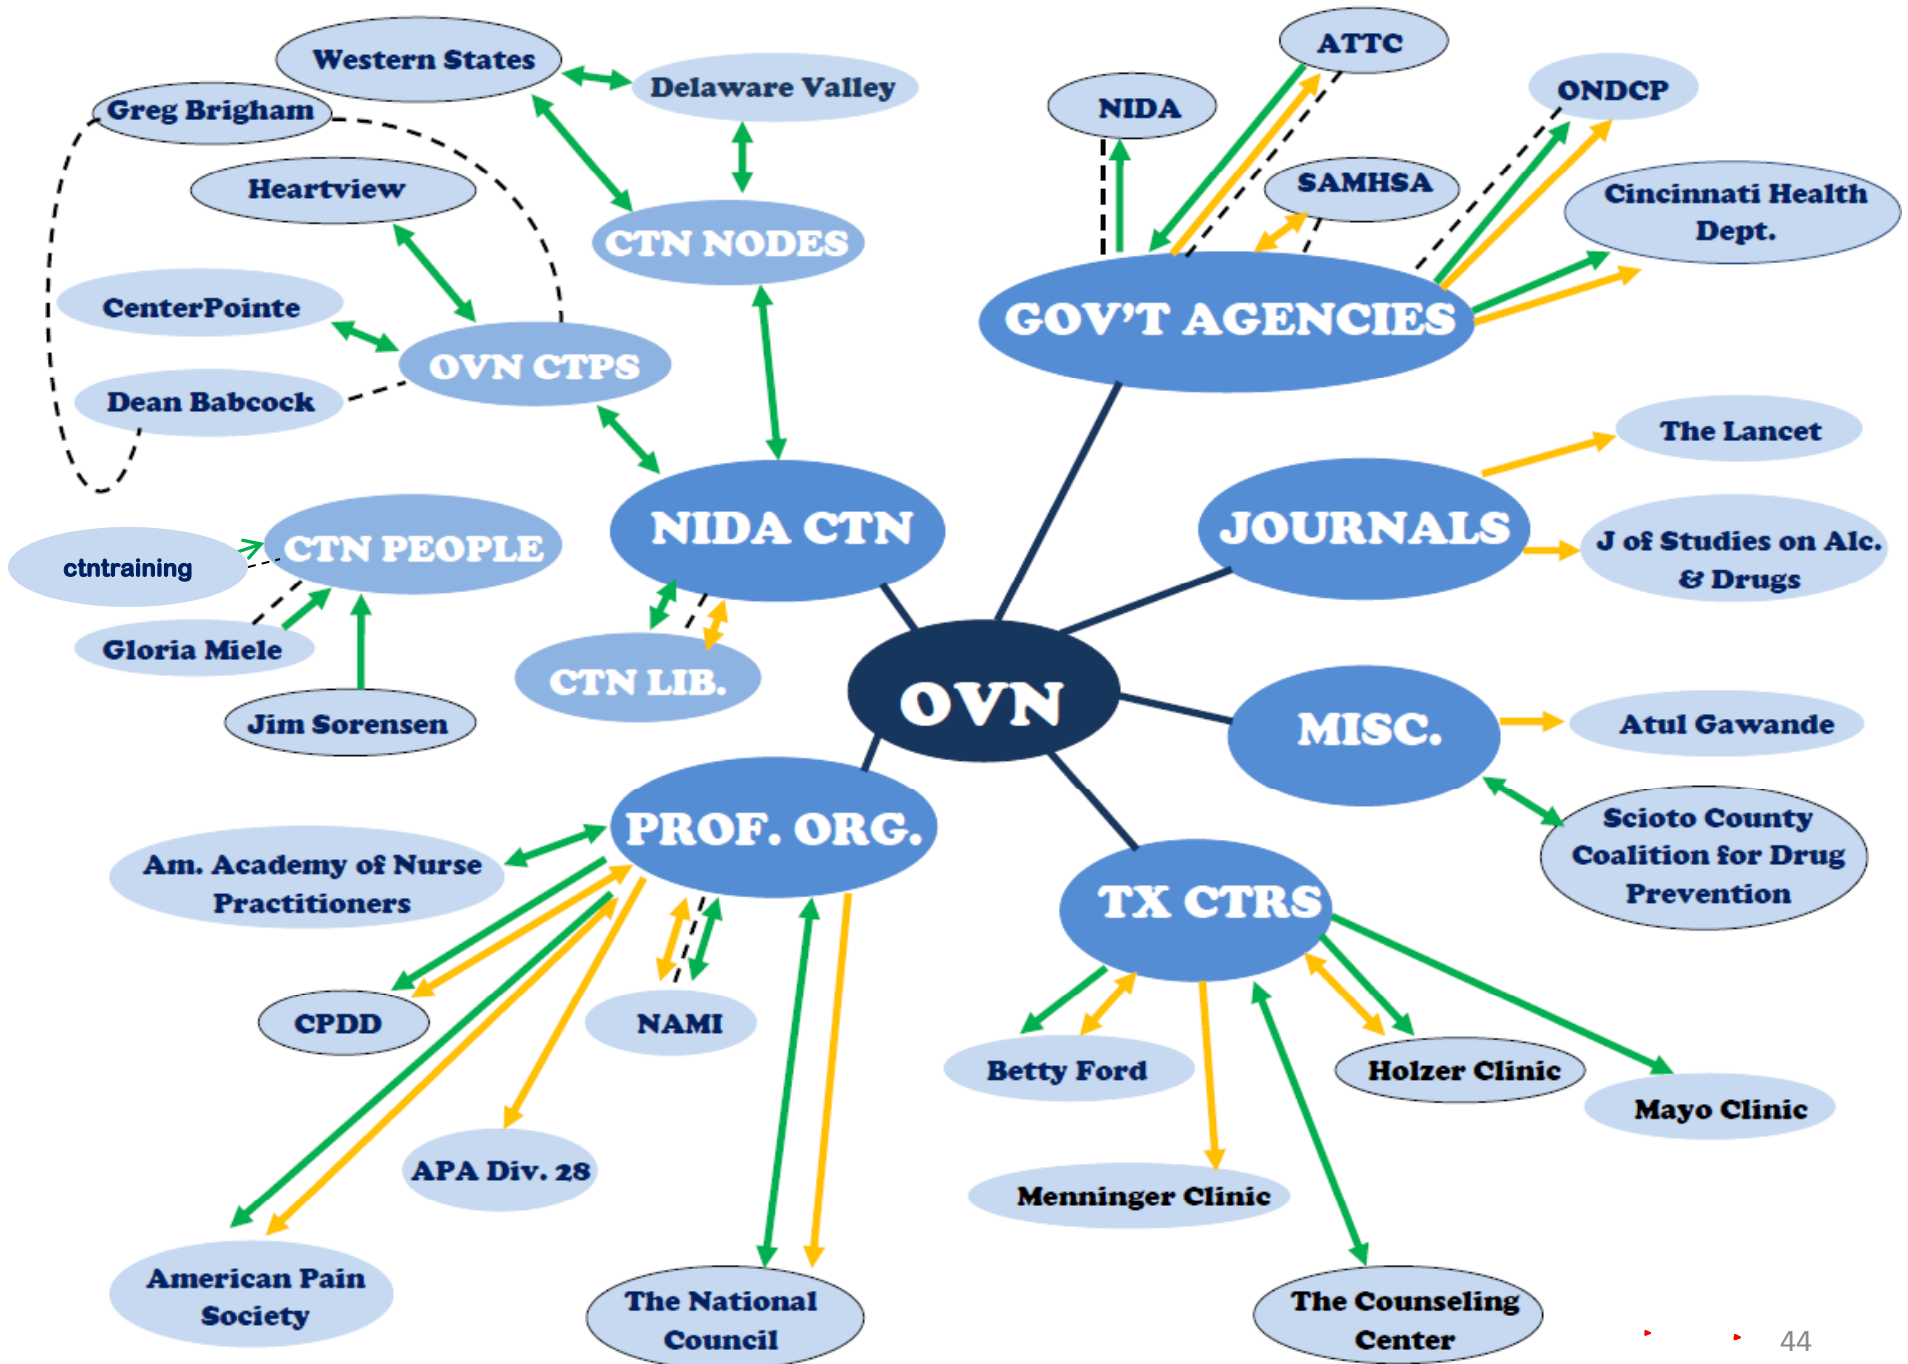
Western States
Delaware Valley
Greg Brigham
Heartview
CTN NODES
CenterPointe
OVN CTPS
Dean Babcock
ATTC
NIDA
ONDCP
SAMHSA
Cincinnati Health Dept.
GOV'T AGENCIES
The Lancet
JOURNALS
J of Studies on Alc. & Drugs
ctntraining
CTN PEOPLE
NIDA CTN
Gloria Miele
CTN LIB.
Jim Sorensen
OVN
MISC.
Atul Gawande
Scioto County Coalition for Drug Prevention
PROF. ORG.
Am. Academy of Nurse Practitioners
TX CTRS
CPDD
NAMI
Betty Ford
Holzer Clinic
Mayo Clinic
APA Div. 28
Menninger Clinic
American Pain Society
The National Council
The Counseling Center
44